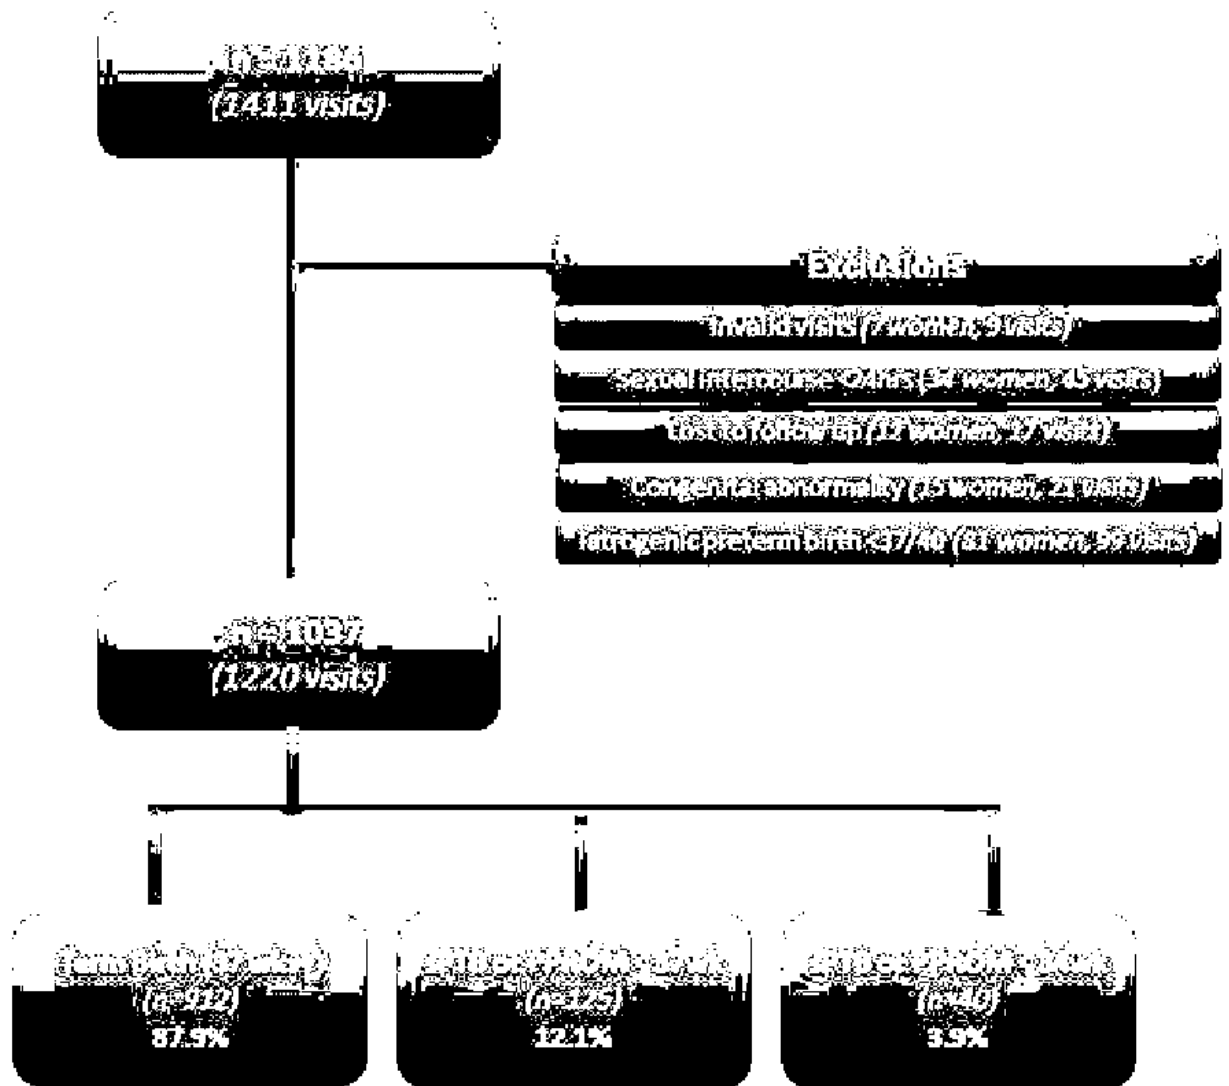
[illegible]
(1411 visits)

Exclusions
Invalid visits (7 women, 9 visits)
Sexual intercourse <24hrs (34 women, 45 visits)
Lost to follow up (12 women, 17 visits)
Congenital abnormality (15 women, 21 visits)
Iatrogenic preterm birth <37/40 (81 women, 99 visits)

n=1037
(1220 visits)

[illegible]
(n=912)
87.9%

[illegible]
(n=125)
12.1%

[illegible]
(n=40)
3.9%